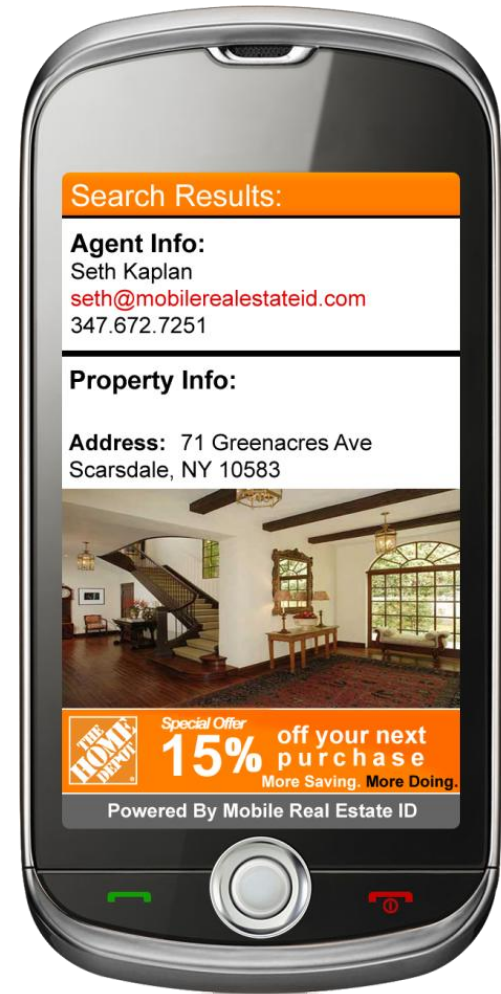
Search Results:

Agent Info:
Seth Kaplan
seth@mobilerealestateid.com
347.672.7251

Property Info:

Address: 71 Greenacres Ave
Scarsdale, NY 10583

THE HOME DEPOT

Special Offer
15% off your next purchase
More Saving. More Doing.

Powered By Mobile Real Estate ID